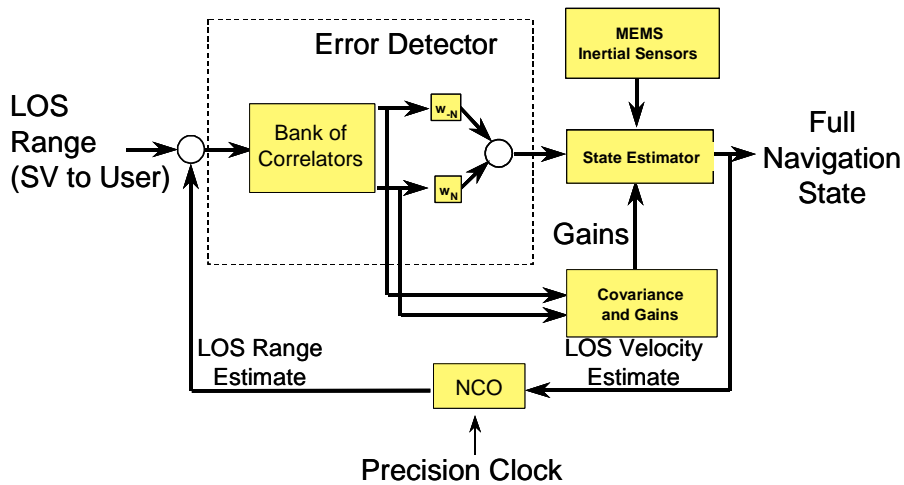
Error Detector

MEMS Inertial Sensors

LOS Range (SV to User)

Bank of Correlators

$w_{-N}$

$w_N$

State Estimator

Full Navigation State

Gains

Covariance and Gains

LOS Range Estimate

LOS Velocity Estimate

NCO

Precision Clock